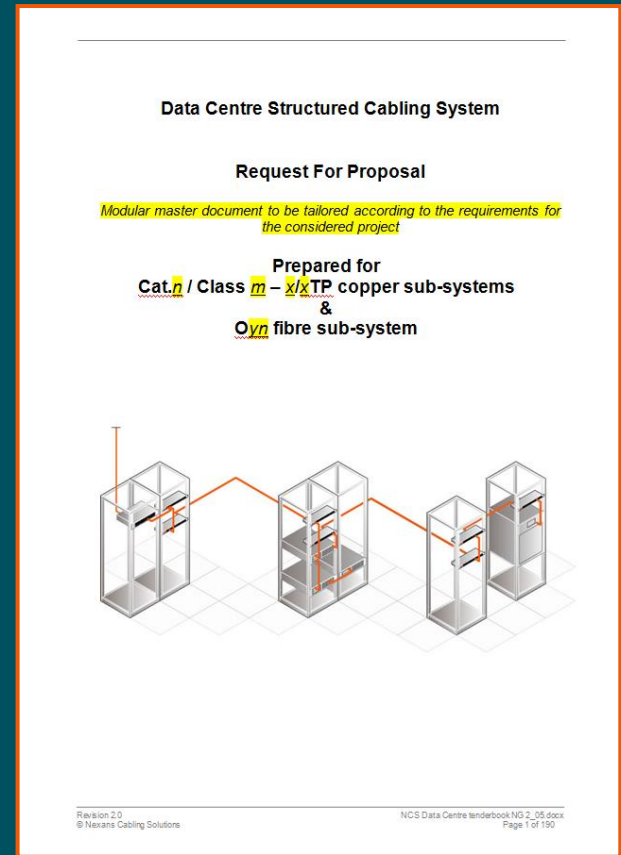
Data Centre Structured Cabling System

Request For Proposal

Modular master document to be tailored according to the requirements for the considered project

Prepared for
Cat.n / Class m – x/xTP copper sub-systems
&
Oyn fibre sub-system

Revision 2.0
© Nexans Cabling Solutions

NCS Data Centre tenderbook NG 2_05.docx
Page 1 of 190